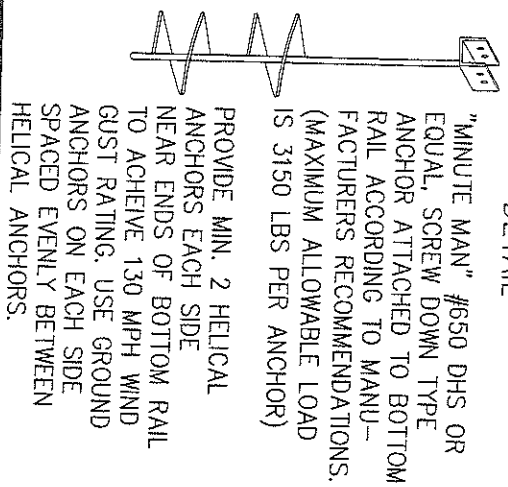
DETAIL

"MINUTE MAN" #650 DHS OR EQUAL, SCREW DOWN TYPE ANCHOR ATTACHED TO BOTTOM RAIL ACCORDING TO MANUFACTURERS RECOMMENDATIONS. (MAXIMUM ALLOWABLE LOAD IS 3150 LBS PER ANCHOR)

PROVIDE MIN. 2 HELICAL ANCHORS EACH SIDE NEAR ENDS OF BOTTOM RAIL TO ACHEIVE 130 MPH WIND GUST RATING. USE GROUND ANCHORS ON EACH SIDE SPACED EVENLY BETWEEN HELICAL ANCHORS.